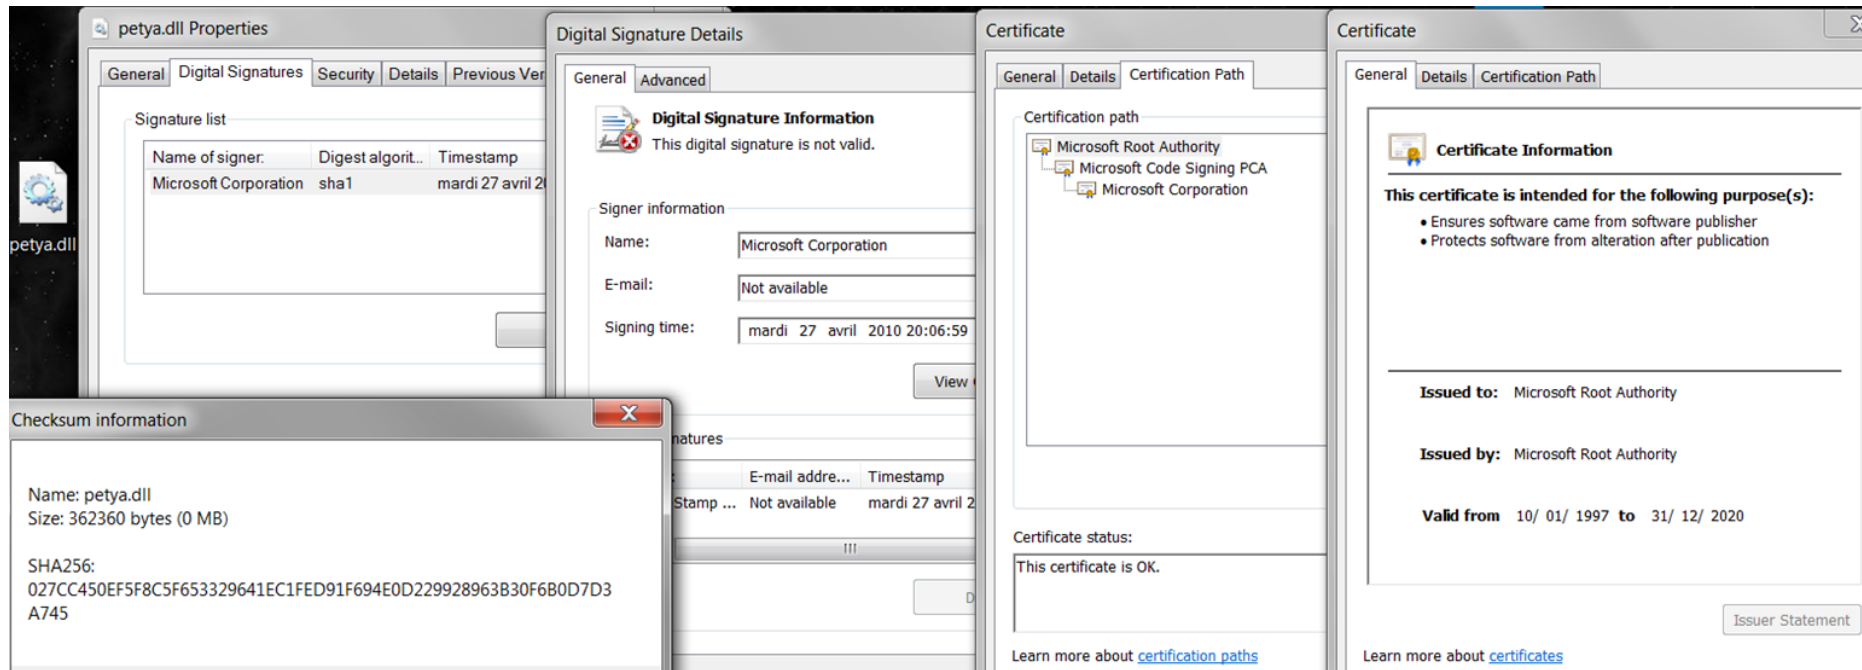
petya.dll

petya.dll Properties

General | Digital Signatures | Security | Details | Previous Ver

Signature list

| Name of signer: | Digest algorit... | Timestamp |
|---|---|---|
| Microsoft Corporation | sha1 | mardi 27 avril 2 |

Checksum information

Name: petya.dll
Size: 362360 bytes (0 MB)

SHA256:
027CC450EF5F8C5F653329641EC1FED91F694E0D229928963B30F6B0D7D3A745

Digital Signature Details

General | Advanced

Digital Signature Information
This digital signature is not valid.

Signer information

Name: Microsoft Corporation

E-mail: Not available

Signing time: mardi 27 avril 2010 20:06:59

View

natures

| | E-mail addre... | Timestamp |
|---|---|---|
| Stamp ... | Not available | mardi 27 avril 2 |

D

Certificate

General | Details | Certification Path

Certification path

Microsoft Root Authority
Microsoft Code Signing PCA
Microsoft Corporation

Certificate status:

This certificate is OK.

Learn more about certification paths

Certificate

General | Details | Certification Path

Certificate Information

This certificate is intended for the following purpose(s):
• Ensures software came from software publisher
• Protects software from alteration after publication

Issued to: Microsoft Root Authority

Issued by: Microsoft Root Authority

Valid from 10/ 01/ 1997 to 31/ 12/ 2020

Issuer Statement

Learn more about certificates